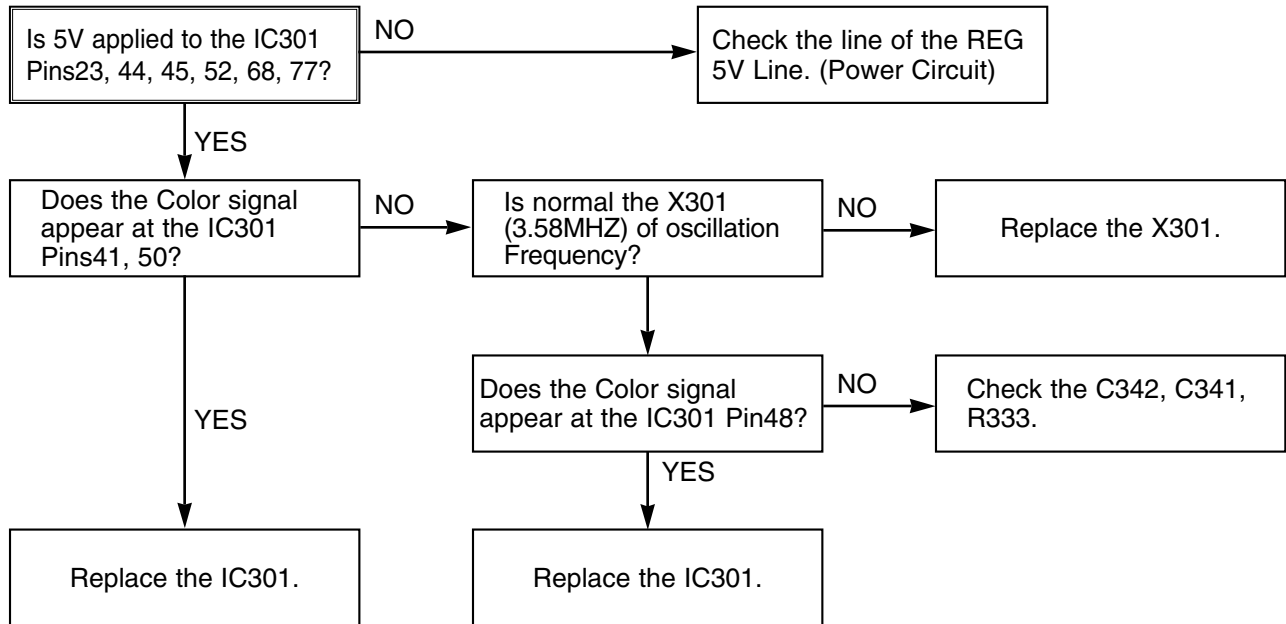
Is 5V applied to the IC301 Pins23, 44, 45, 52, 68, 77?

NO

Check the line of the REG 5V Line. (Power Circuit)

YES

Does the Color signal appear at the IC301 Pins41, 50?

NO

Is normal the X301 (3.58MHZ) of oscillation Frequency?

NO

Replace the X301.

Does the Color signal appear at the IC301 Pin48?

NO

Check the C342, C341, R333.

YES

YES

Replace the IC301.

Replace the IC301.